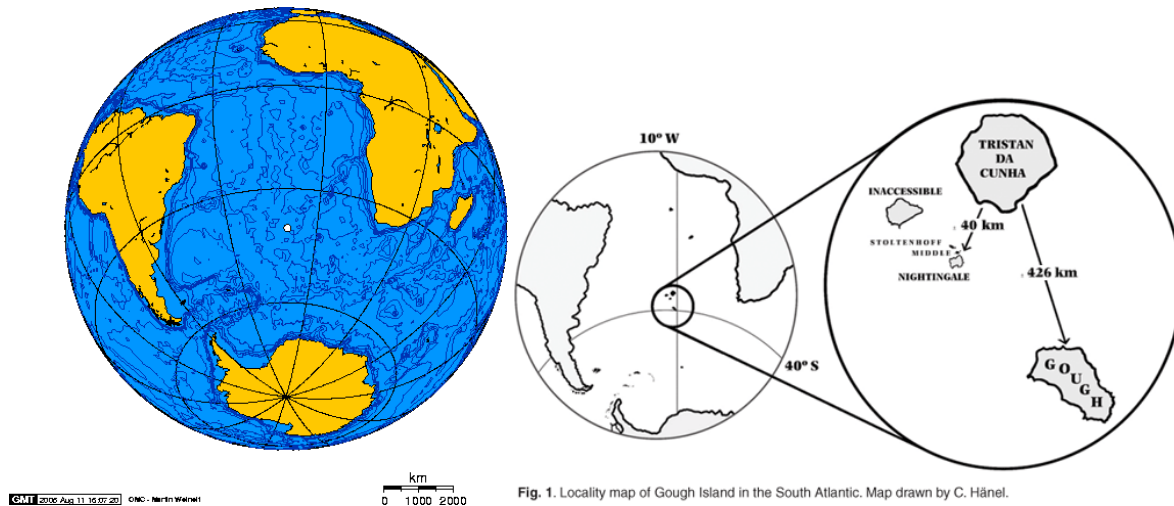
GMT 2006 Aug 11 16:07:20 OMC - Martin Weinelt

km
0 1000 2000

10° W

40° S

TRISTAN DA CUNHA

INACCESSIBLE

40 km

STOLTENHOFF
MIDDLE

NIGHTINGALE

426 km

G O U G H

**Fig. 1**. Locality map of Gough Island in the South Atlantic. Map drawn by C. Hänel.